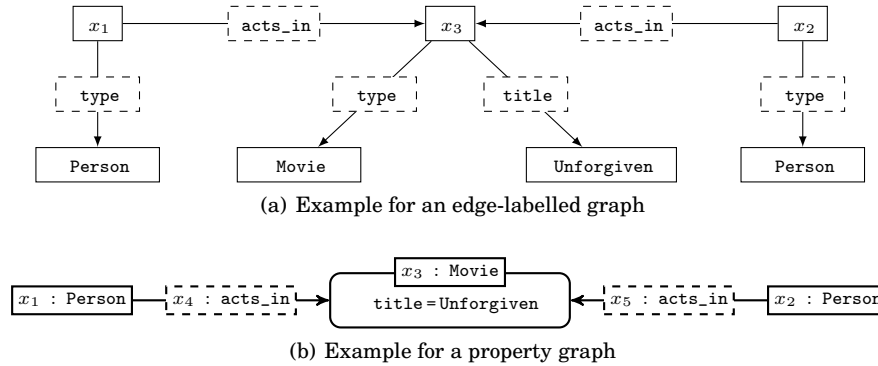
$x_1$

acts_in

$x_3$

acts_in

$x_2$

type

type

title

type

Person

Movie

Unforgiven

Person

(a) Example for an edge-labelled graph

$x_1$ : Person

$x_4$ : acts_in

$x_3$ : Movie

title = Unforgiven

$x_5$ : acts_in

$x_2$ : Persor

(b) Example for a property graph